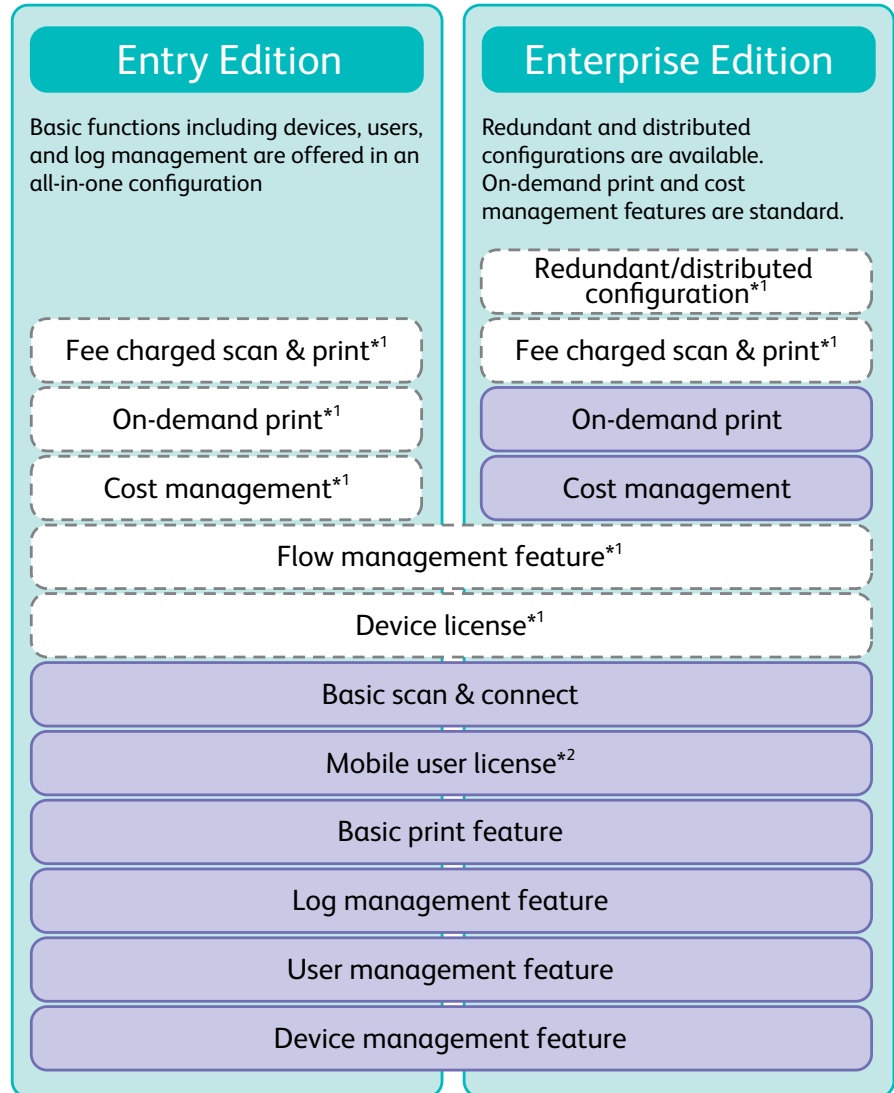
Entry Edition

Basic functions including devices, users, and log management are offered in an all-in-one configuration

Enterprise Edition

Redundant and distributed configurations are available. On-demand print and cost management features are standard.

Redundant/distributed configuration$^{*1}$

Fee charged scan & print$^{*1}$

Fee charged scan & print$^{*1}$

On-demand print$^{*1}$

On-demand print

Cost management$^{*1}$

Cost management

Flow management feature$^{*1}$

Device license$^{*1}$

Basic scan & connect

Mobile user license$^{*2}$

Basic print feature

Log management feature

User management feature

Device management feature